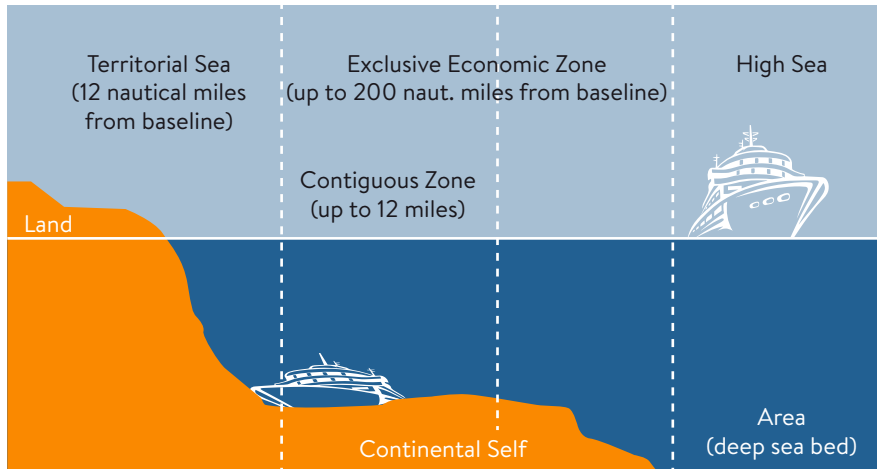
Territorial Sea
(12 nautical miles
from baseline)

Exclusive Economic Zone
(up to 200 naut. miles from baseline)

High Sea

Contiguous Zone
(up to 12 miles)

Land

Continental Self

Area
(deep sea bed)